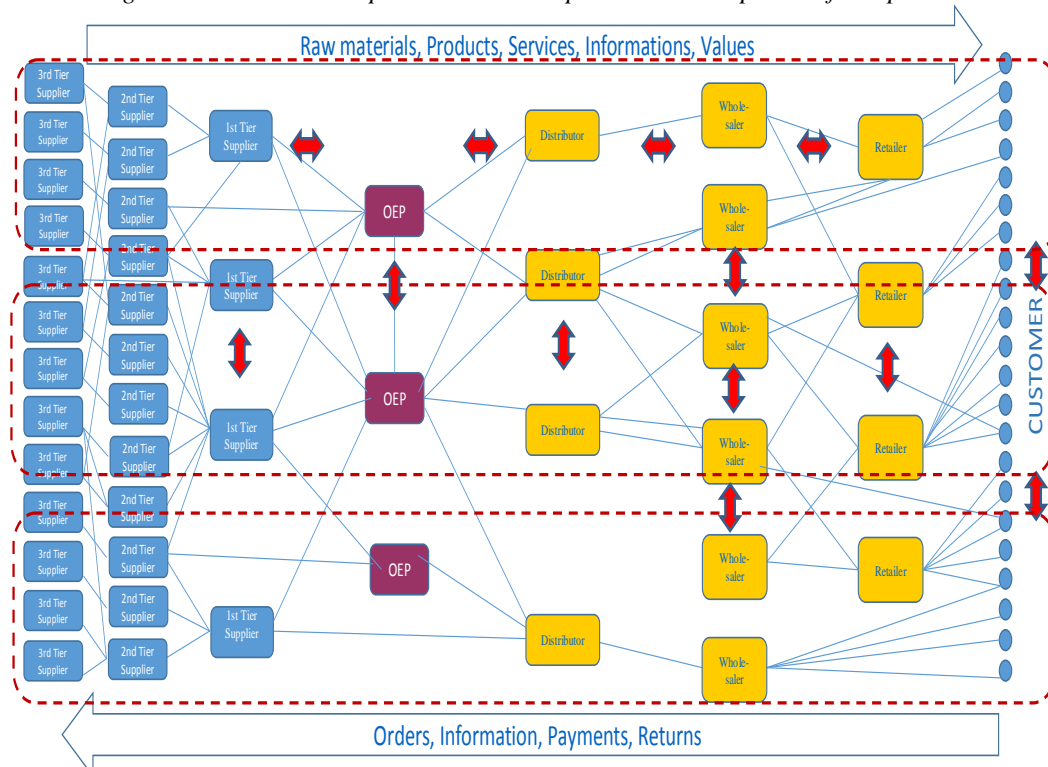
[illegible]

Raw materials, Products, Services, Informations, Values

3rd Tier Supplier
3rd Tier Supplier
3rd Tier Supplier
3rd Tier Supplier
3rd Tier Supplier
3rd Tier Supplier
3rd Tier Supplier
3rd Tier Supplier
3rd Tier Supplier
3rd Tier Supplier
3rd Tier Supplier
3rd Tier Supplier
3rd Tier Supplier

2nd Tier Supplier
2nd Tier Supplier
2nd Tier Supplier
2nd Tier Supplier
2nd Tier Supplier
2nd Tier Supplier
2nd Tier Supplier
2nd Tier Supplier
2nd Tier Supplier
2nd Tier Supplier
2nd Tier Supplier
2nd Tier Supplier
2nd Tier Supplier

1st Tier Supplier
1st Tier Supplier
1st Tier Supplier
1st Tier Supplier

OEP
OEP
OEP

Distributor
Distributor
Distributor
Distributor

Whole-saler
Whole-saler
Whole-saler
Whole-saler
Whole-saler
Whole-saler

Retailer
Retailer
Retailer
Retailer

CUSTOMER

Orders, Information, Payments, Returns